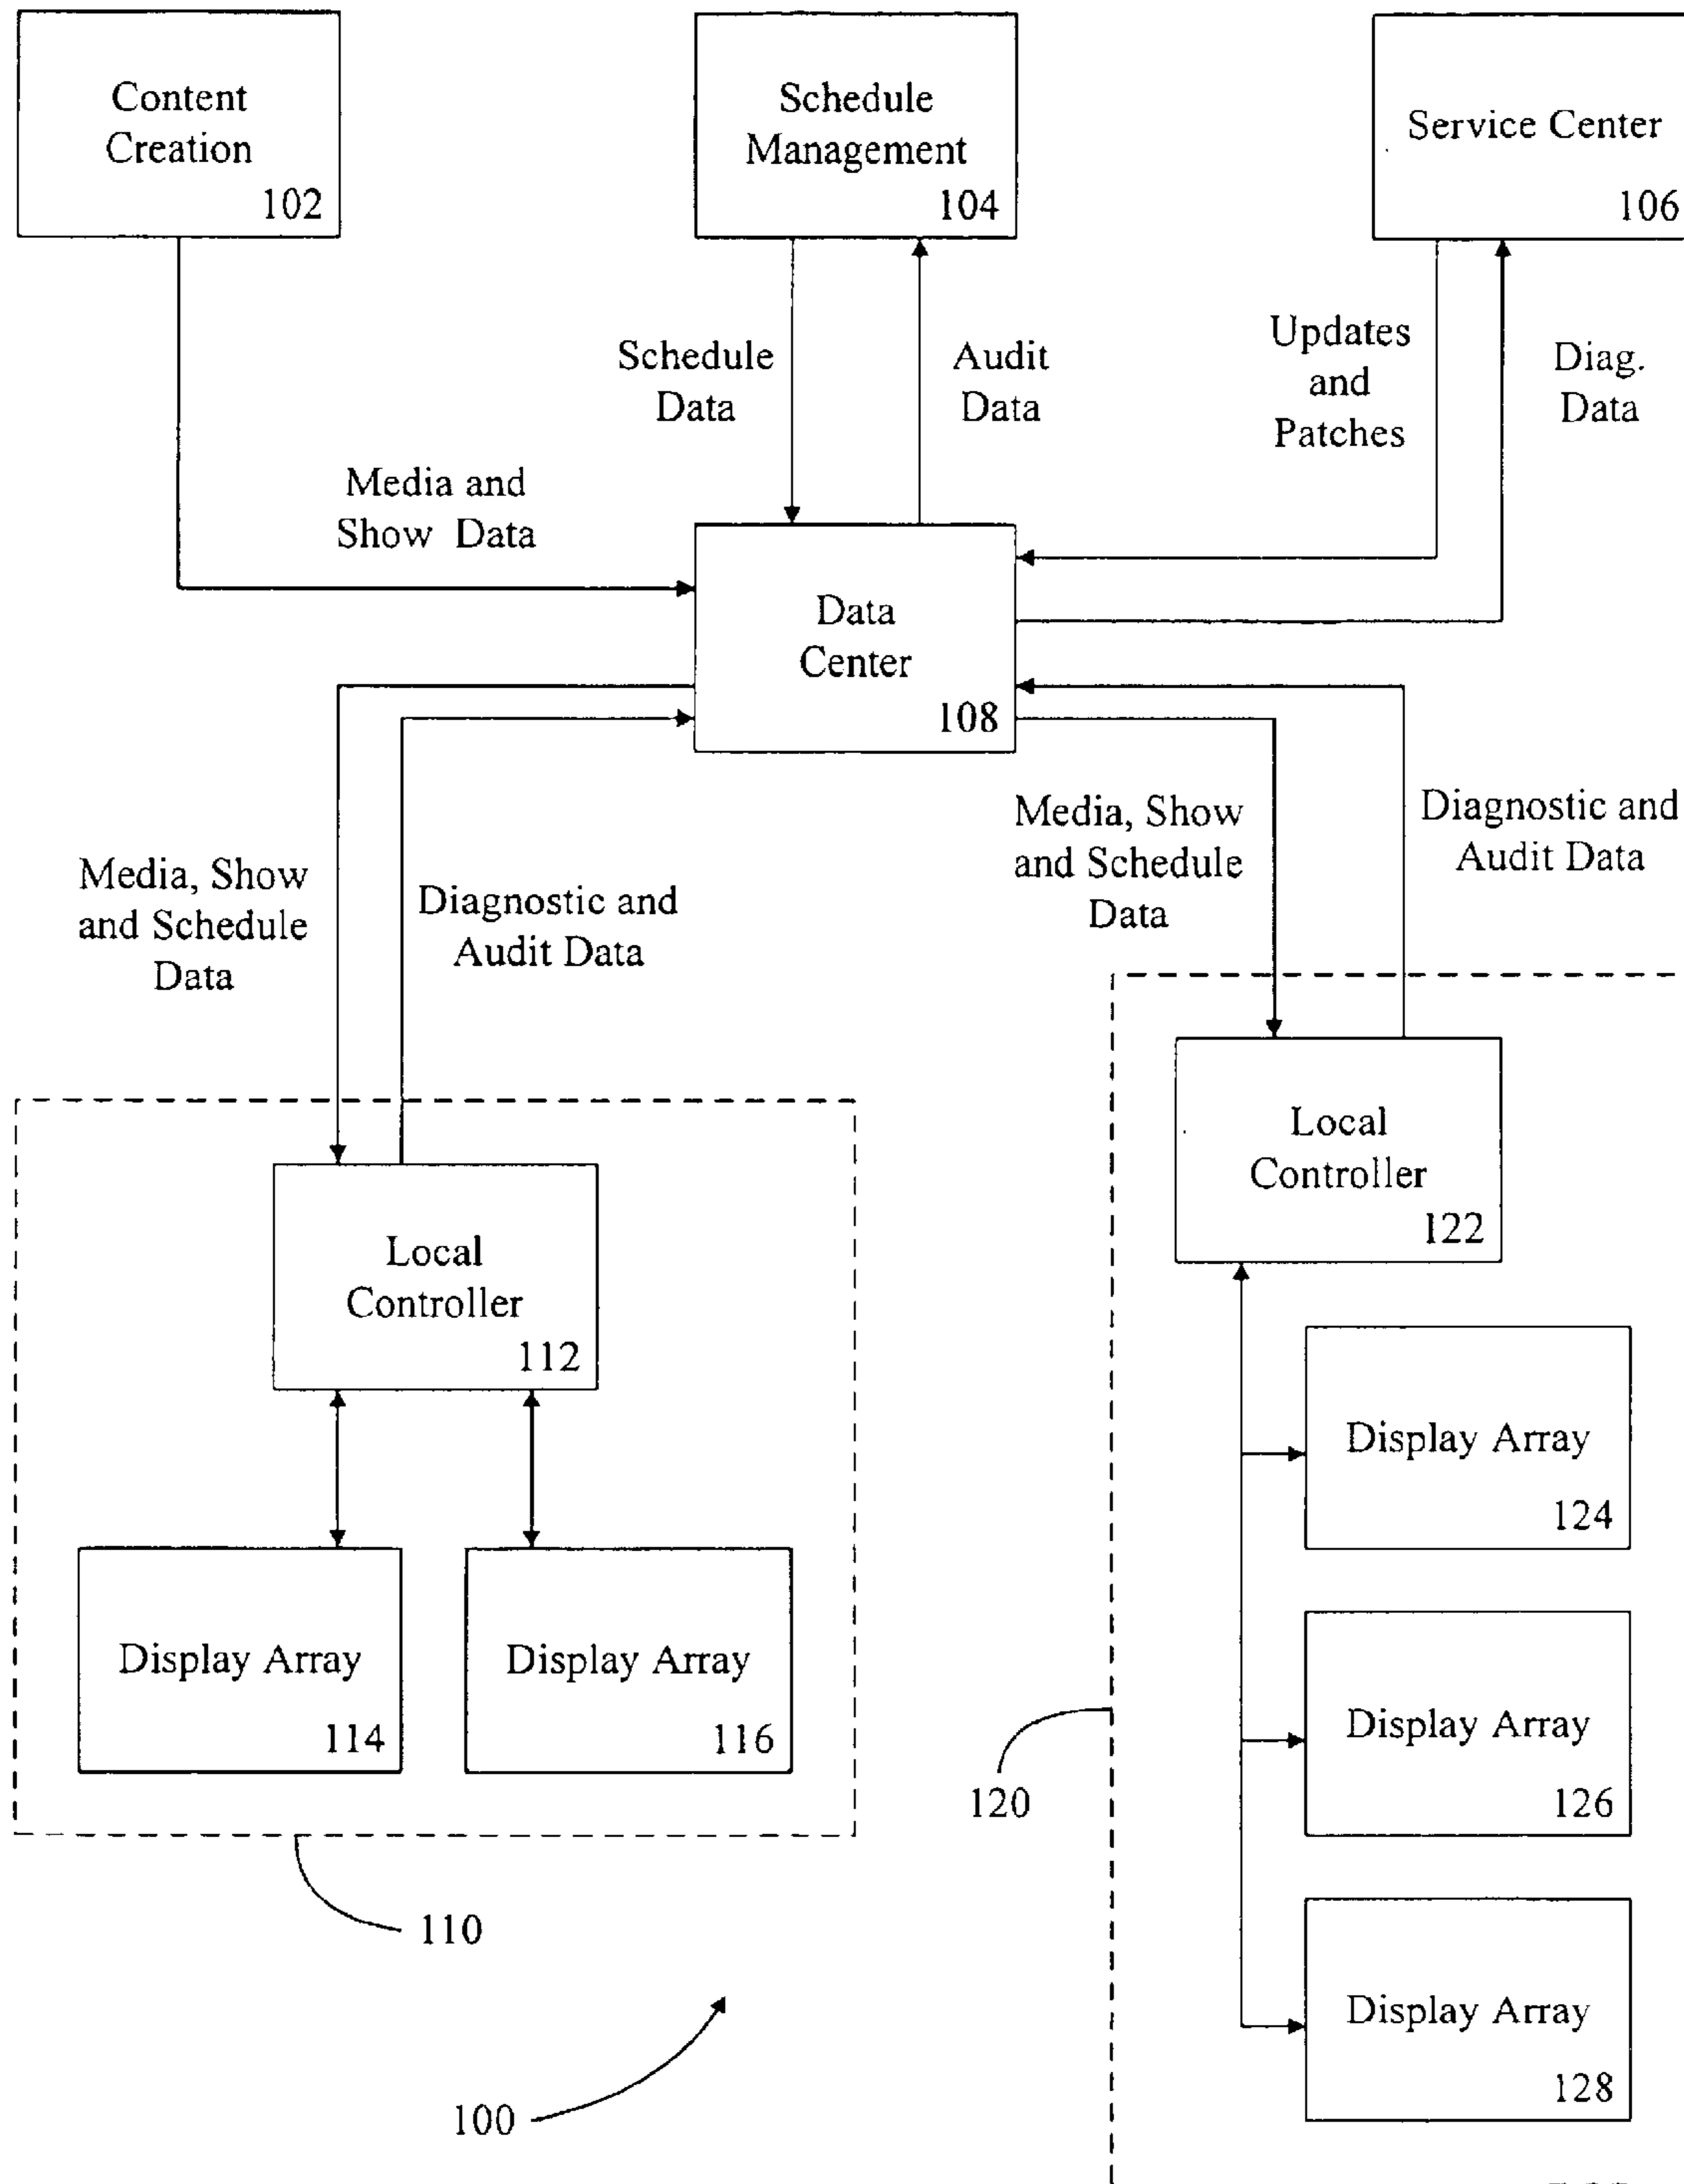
Content Creation 102

Schedule Management 104

Service Center 106

Schedule Data

Audit Data

Updates and Patches

Diag. Data

Media and Show Data

Data Center 108

Media, Show and Schedule Data

Diagnostic and Audit Data

Media, Show and Schedule Data

Diagnostic and Audit Data

Local Controller 122

Local Controller 112

Display Array 124

Display Array 114

Display Array 116

Display Array 126

120

110

Display Array 128

100